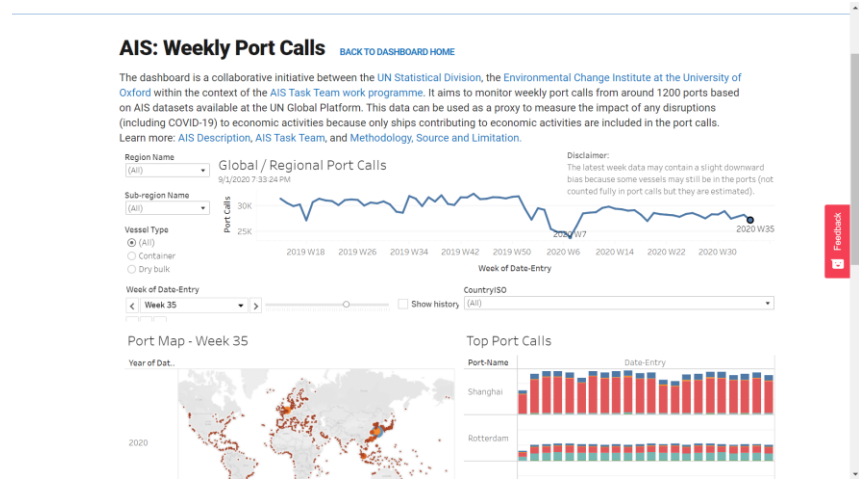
AIS: Weekly Port Calls BACK TO DASHBOARD HOME

The dashboard is a collaborative initiative between the UN Statistical Division, the Environmental Change Institute at the University of Oxford within the context of the AIS Task Team work programme. It aims to monitor weekly port calls from around 1200 ports based on AIS datasets available at the UN Global Platform. This data can be used as a proxy to measure the impact of any disruptions (including COVID-19) to economic activities because only ships contributing to economic activities are included in the port calls. Learn more: AIS Description, AIS Task Team, and Methodology, Source and Limitation.

Region Name
(All)

Sub-region Name
(All)

Vessel Type
(All)
Container
Dry bulk

Global / Regional Port Calls
9/1/2020 7:33:24 PM

Disclaimer:
The latest week data may contain a slight downward bias because some vessels may still be in the ports (not counted fully in port calls but they are estimated).

Port Calls
30K
25K
2020 W7
2020 W35
2019 W18 2019 W26 2019 W34 2019 W42 2019 W50 2020 W6 2020 W14 2020 W22 2020 W30
Week of Date-Entry

Week of Date-Entry
Week 35
Show history

CountryISO
(All)

Port Map - Week 35
Year of Dat..
2020

Top Port Calls
Port-Name
Date-Entry
Shanghai
Rotterdam

Feedback